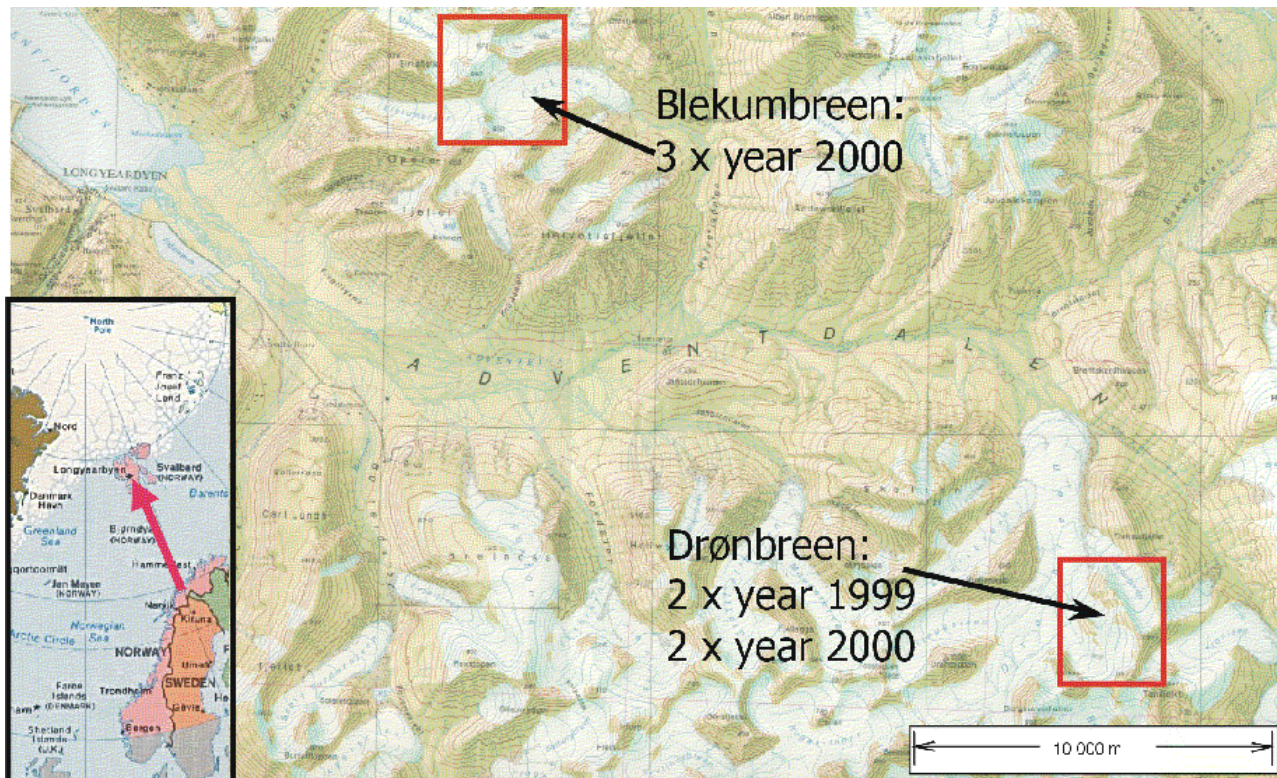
Blekumbreen:
3 x year 2000

LONGYEARBYEN

A D V E N T D A L E N

Drønbreen:
2 x year 1999
2 x year 2000

10 000 m

North Pole
Franz Josef Land
Nord
Longyearbyen
Svalbard (NORWAY)
Barents
Danmark Havn
Greenland Sea
Bjørnøya (NORWAY)
Hammerfest
Jan Mayen (NORWAY)
Narvik
Kiruna
Arctic Circle
Norwegian Sea
NORWAY
Umeå
Faroe Islands (DENMARK)
Trondheim
SWEDEN
Gävle
Shetland Islands (U.K.)
Bergen